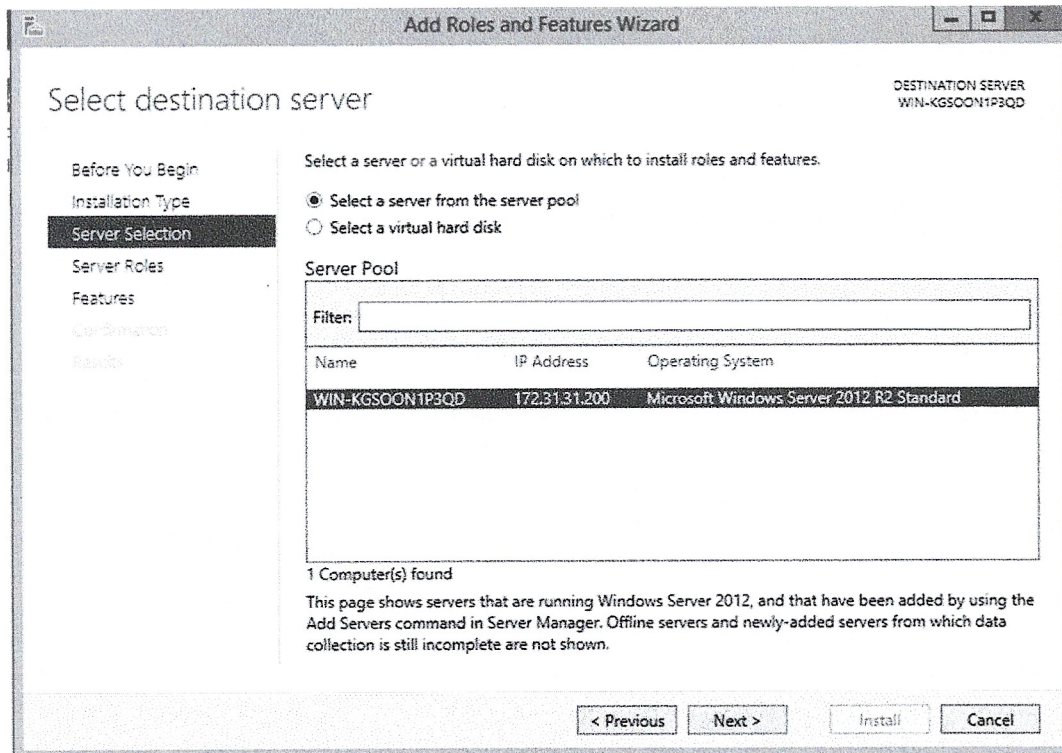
Add Roles and Features Wizard

Select destination server

DESTINATION SERVER
WIN-KGSOON1P3QD

Before You Begin
Installation Type
Server Selection
Server Roles
Features
Confirmation
Results

Select a server or a virtual hard disk on which to install roles and features.

Select a server from the server pool
Select a virtual hard disk

Server Pool

Filter:

| Name | IP Address | Operating System |
|---|---|---|
| WIN-KGSOON1P3QD | 172.31.31.200 | Microsoft Windows Server 2012 R2 Standard |

1 Computer(s) found

This page shows servers that are running Windows Server 2012, and that have been added by using the Add Servers command in Server Manager. Offline servers and newly-added servers from which data collection is still incomplete are not shown.

< Previous Next > Install Cancel